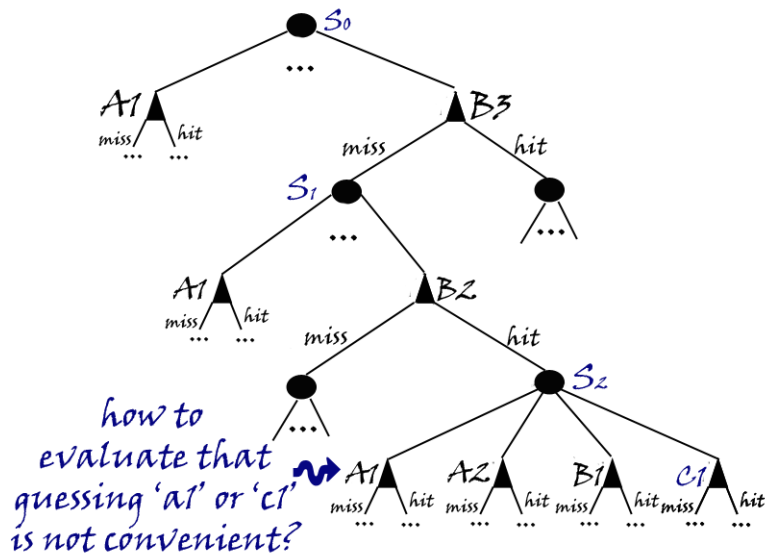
$S_0$

...

A1

miss hit

... ...

B3

miss hit

$S_1$

...

...

A1

miss hit

... ...

B2

miss hit

...

$S_2$

how to evaluate that guessing 'a1' or 'c1' is not convenient?

A1 A2 B1 C1

miss hit miss hit miss hit miss hit

... ... ... ... ... ... ... ...